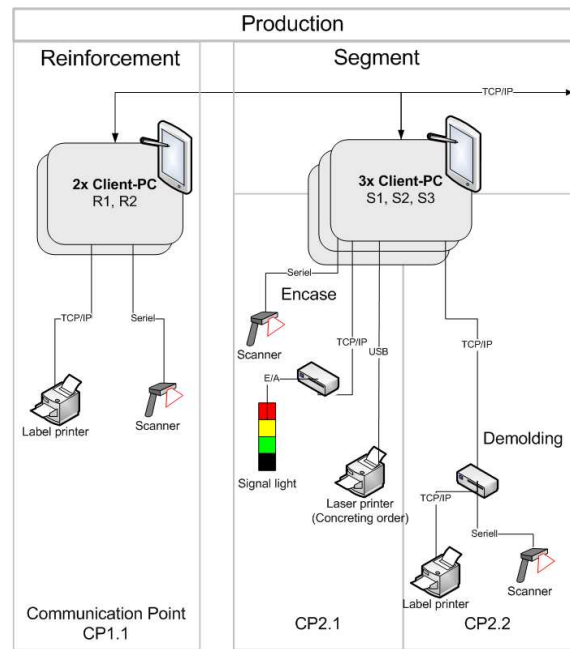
Production

Reinforcement

Segment

TCP/IP

2x Client-PC
R1, R2

3x Client-PC
S1, S2, S3

TCP/IP

Seriel

Label printer

Scanner

Seriel

Encase

Scanner

TCP/IP

USB

E/A

Signal light

Laser printer
(Concreting order)

TCP/IP

Demolding

TCP/IP

Seriell

Label printer

Scanner

Communication Point
CP1.1

CP2.1

CP2.2